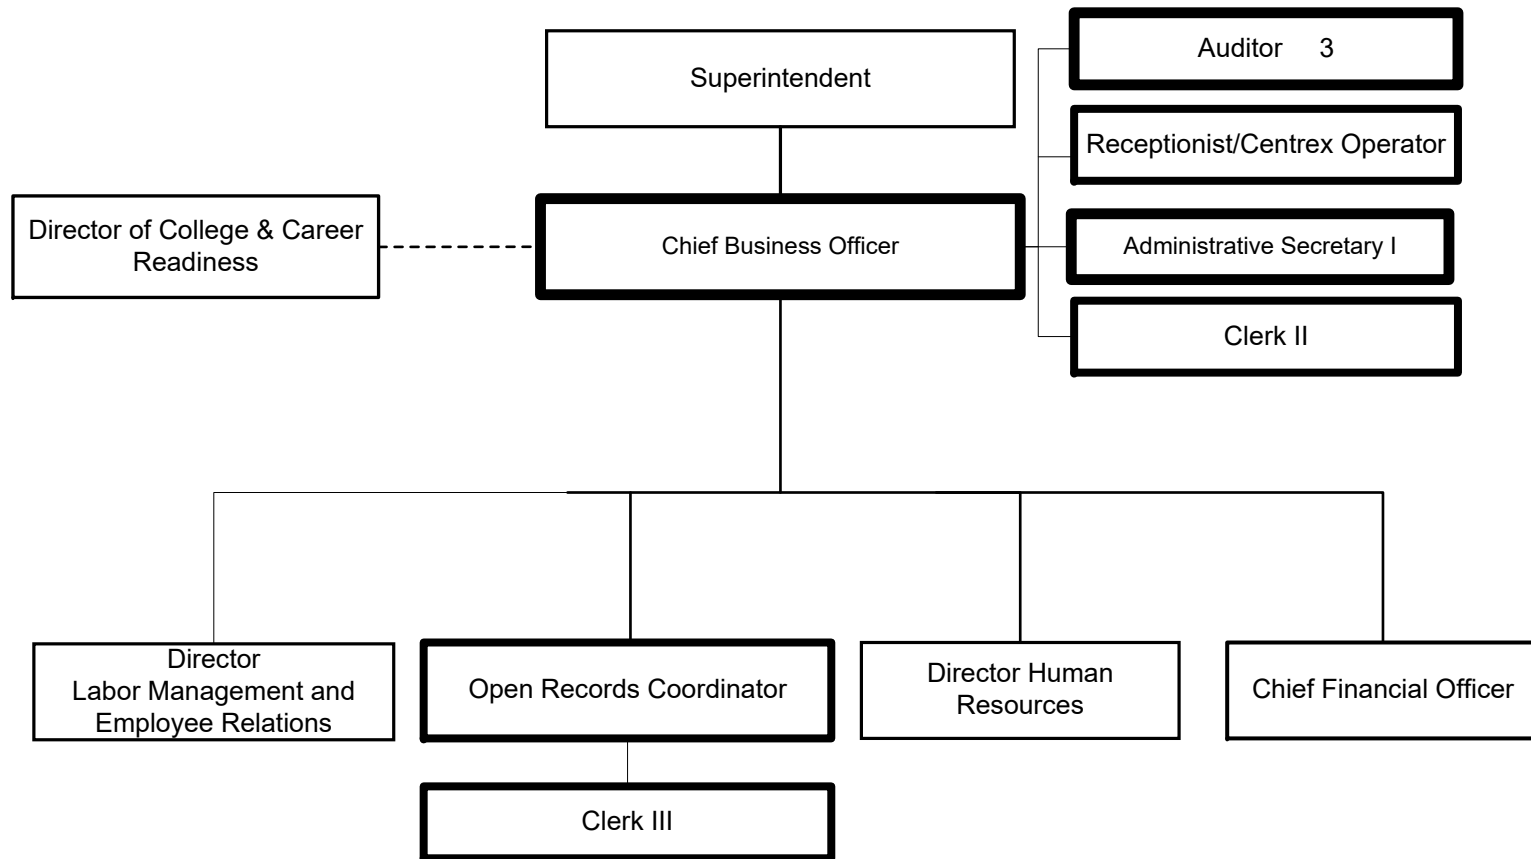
Superintendent

Auditor 3

Receptionist/Centrex Operator

Director of College & Career Readiness

Chief Business Officer

Administrative Secretary I

Clerk II

Director
Labor Management and Employee Relations

Open Records Coordinator

Director Human Resources

Chief Financial Officer

Clerk III